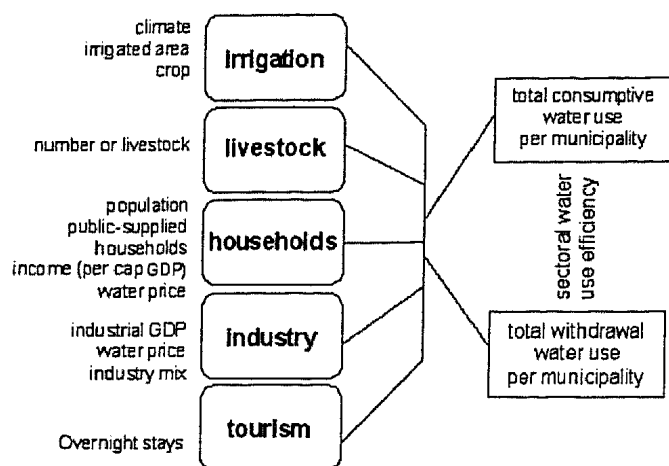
climate
irrigated area
crop

irrigation

number or livestock

livestock

population
public-supplied
households
income (per cap GDP)
water price

households

industrial GDP
water price
industry mix

industry

Overnight stays

tourism

total consumptive
water use
per municipality

sectoral water
use efficiency

total withdrawal
water use
per municipality